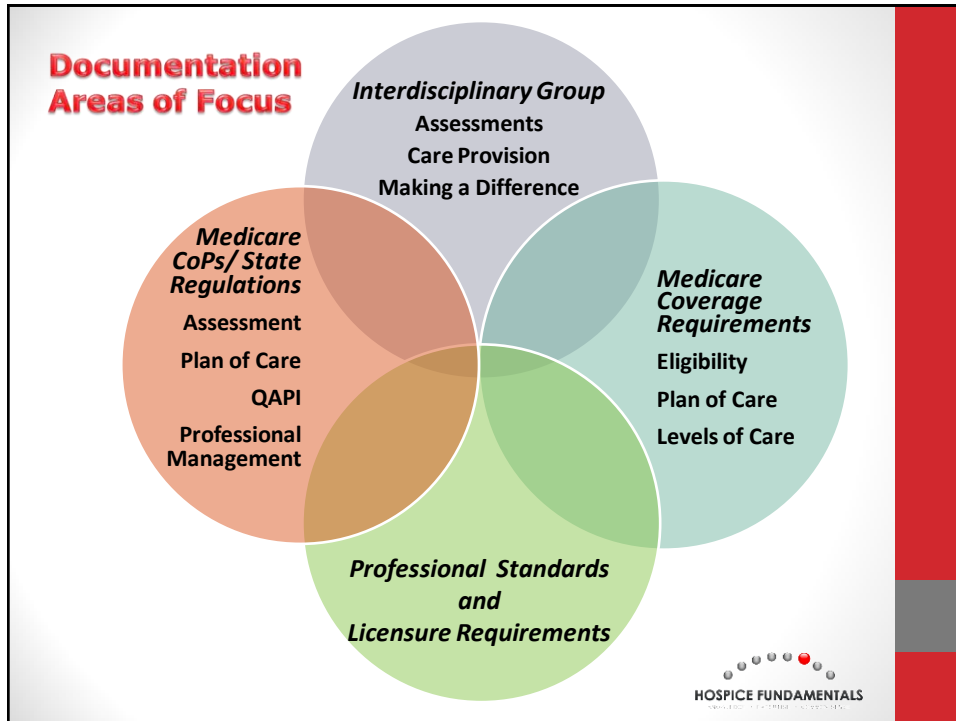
Documentation Areas of Focus

Interdisciplinary Group
Assessments
Care Provision
Making a Difference

Medicare CoPs/ State Regulations
Assessment
Plan of Care
QAPI
Professional Management

Medicare Coverage Requirements
Eligibility
Plan of Care
Levels of Care

Professional Standards and Licensure Requirements

HOSPICE FUNDAMENTALS
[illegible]